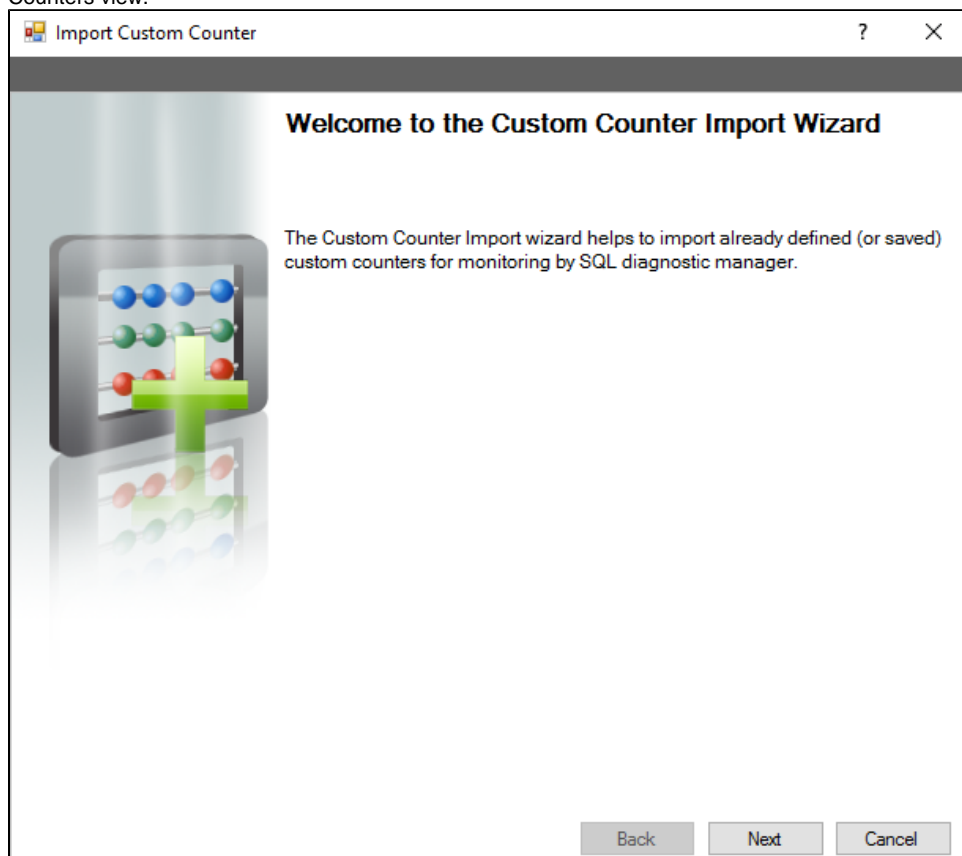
Counters view.

Import Custom Counter

?

X

Welcome to the Custom Counter Import Wizard

The Custom Counter Import wizard helps to import already defined (or saved) custom counters for monitoring by SQL diagnostic manager.

Back

Next

Cancel